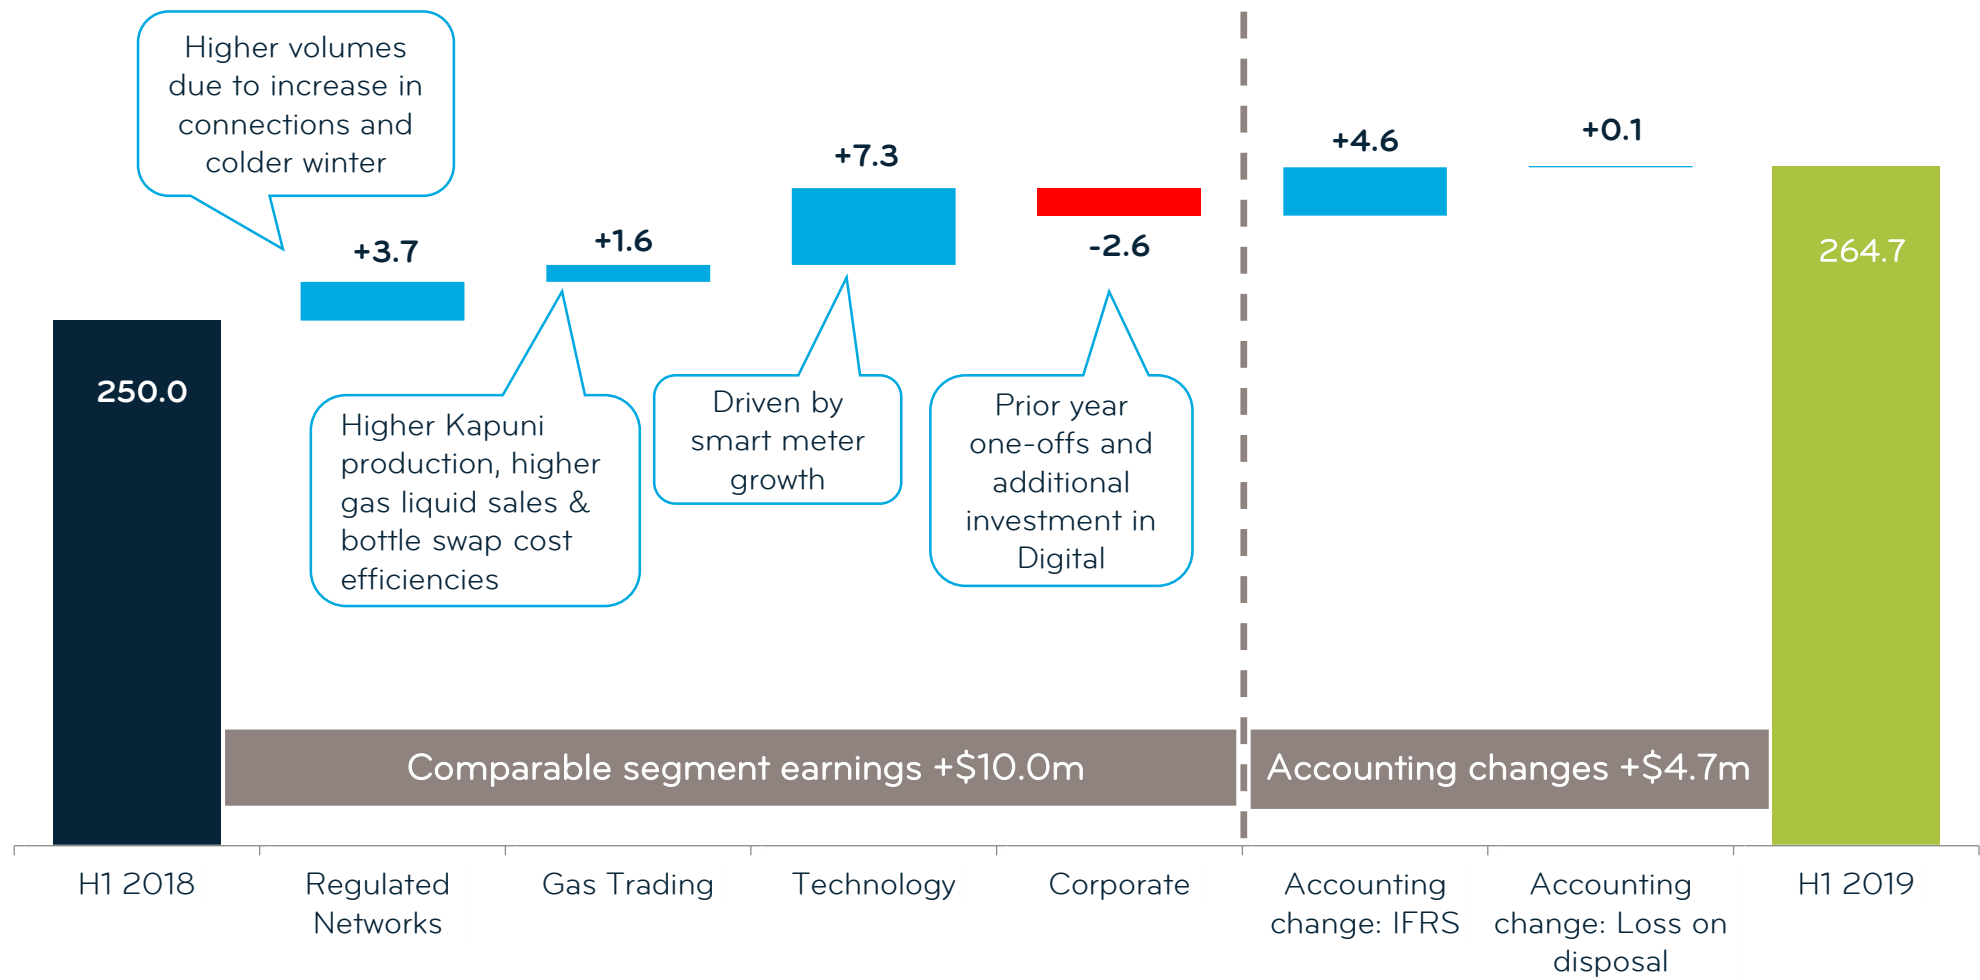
Higher volumes due to increase in connections and colder winter

+3.7

+1.6

+7.3

-2.6

+4.6

+0.1

250.0

264.7

Higher Kapuni production, higher gas liquid sales & bottle swap cost efficiencies

Driven by smart meter growth

Prior year one-offs and additional investment in Digital

Comparable segment earnings +$10.0m

Accounting changes +$4.7m

H1 2018

Regulated Networks

Gas Trading

Technology

Corporate

Accounting change: IFRS

Accounting change: Loss on disposal

H1 2019